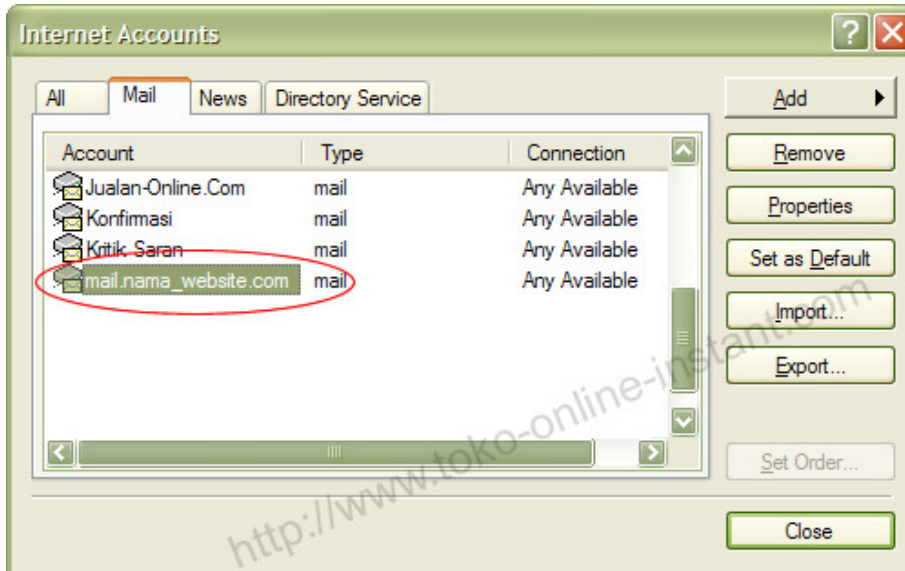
Internet Accounts

All | Mail | News | Directory Service

| Account | Type | Connection |
|---|---|---|
| Jualan-Online.Com | mail | Any Available |
| Konfirmasi | mail | Any Available |
| Kritik Saran | mail | Any Available |
| mail.nama_website.com | mail | Any Available |

Add
Remove
Properties
Set as Default
Import...
Export...
Set Order...
Close

http://www.toko-online-instant.com